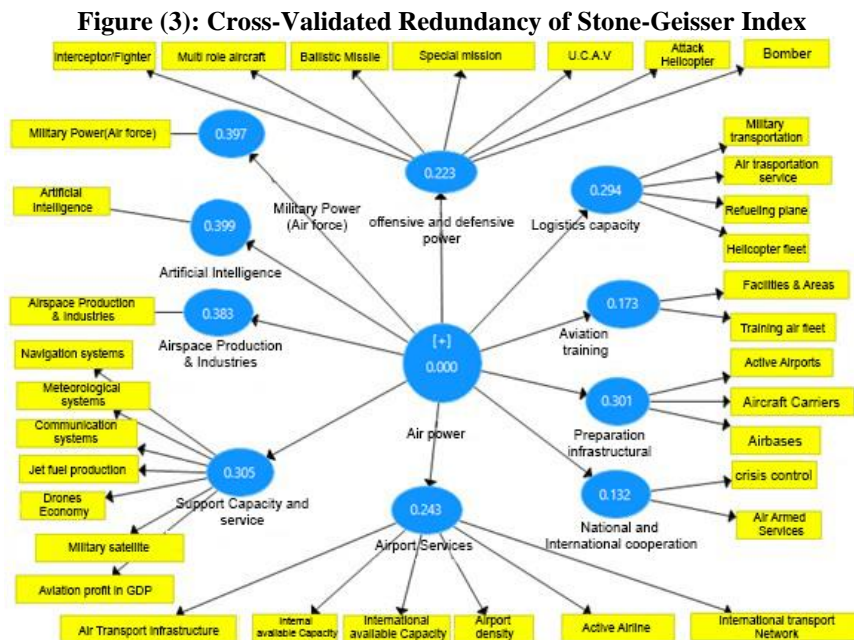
Figure (3): Cross-Validated Redundancy of Stone-Geisser Index

Interceptor/Fighter
Multi role aircraft
Ballistic Missile
Special mission
U.C.A.V
Attack Helicopter
Bomber

Military Power(Air force)
0.397
0.223
Military Power (Air force)
offensive and defensive power
0.294
Logistics capacity
Military transportation
Air trasportation service
Refueling plane
Helicopter fleet

Artificial Intelligence
0.399
Artificial Intelligence

Airspace Production & Industries
0.383
Airspace Production & Industries

[+]
0.000
Air power

0.173
Aviation training
Facilities & Areas
Training air fleet

0.301
Preparation infrastructural
Active Airports
Aircraft Carriers
Airbases

Navigation systems
Meteorological systems
Communication systems
Jet fuel production
Drones Economy
0.305
Support Capacity and service
Military satellite
Aviation profit in GDP

0.132
National and International cooperation
crisis control
Air Armed Services

0.243
Airport Services
Air Transport Infrastructure
Internal available Capacity
International available Capacity
Airport density
Active Airline
International transport Network